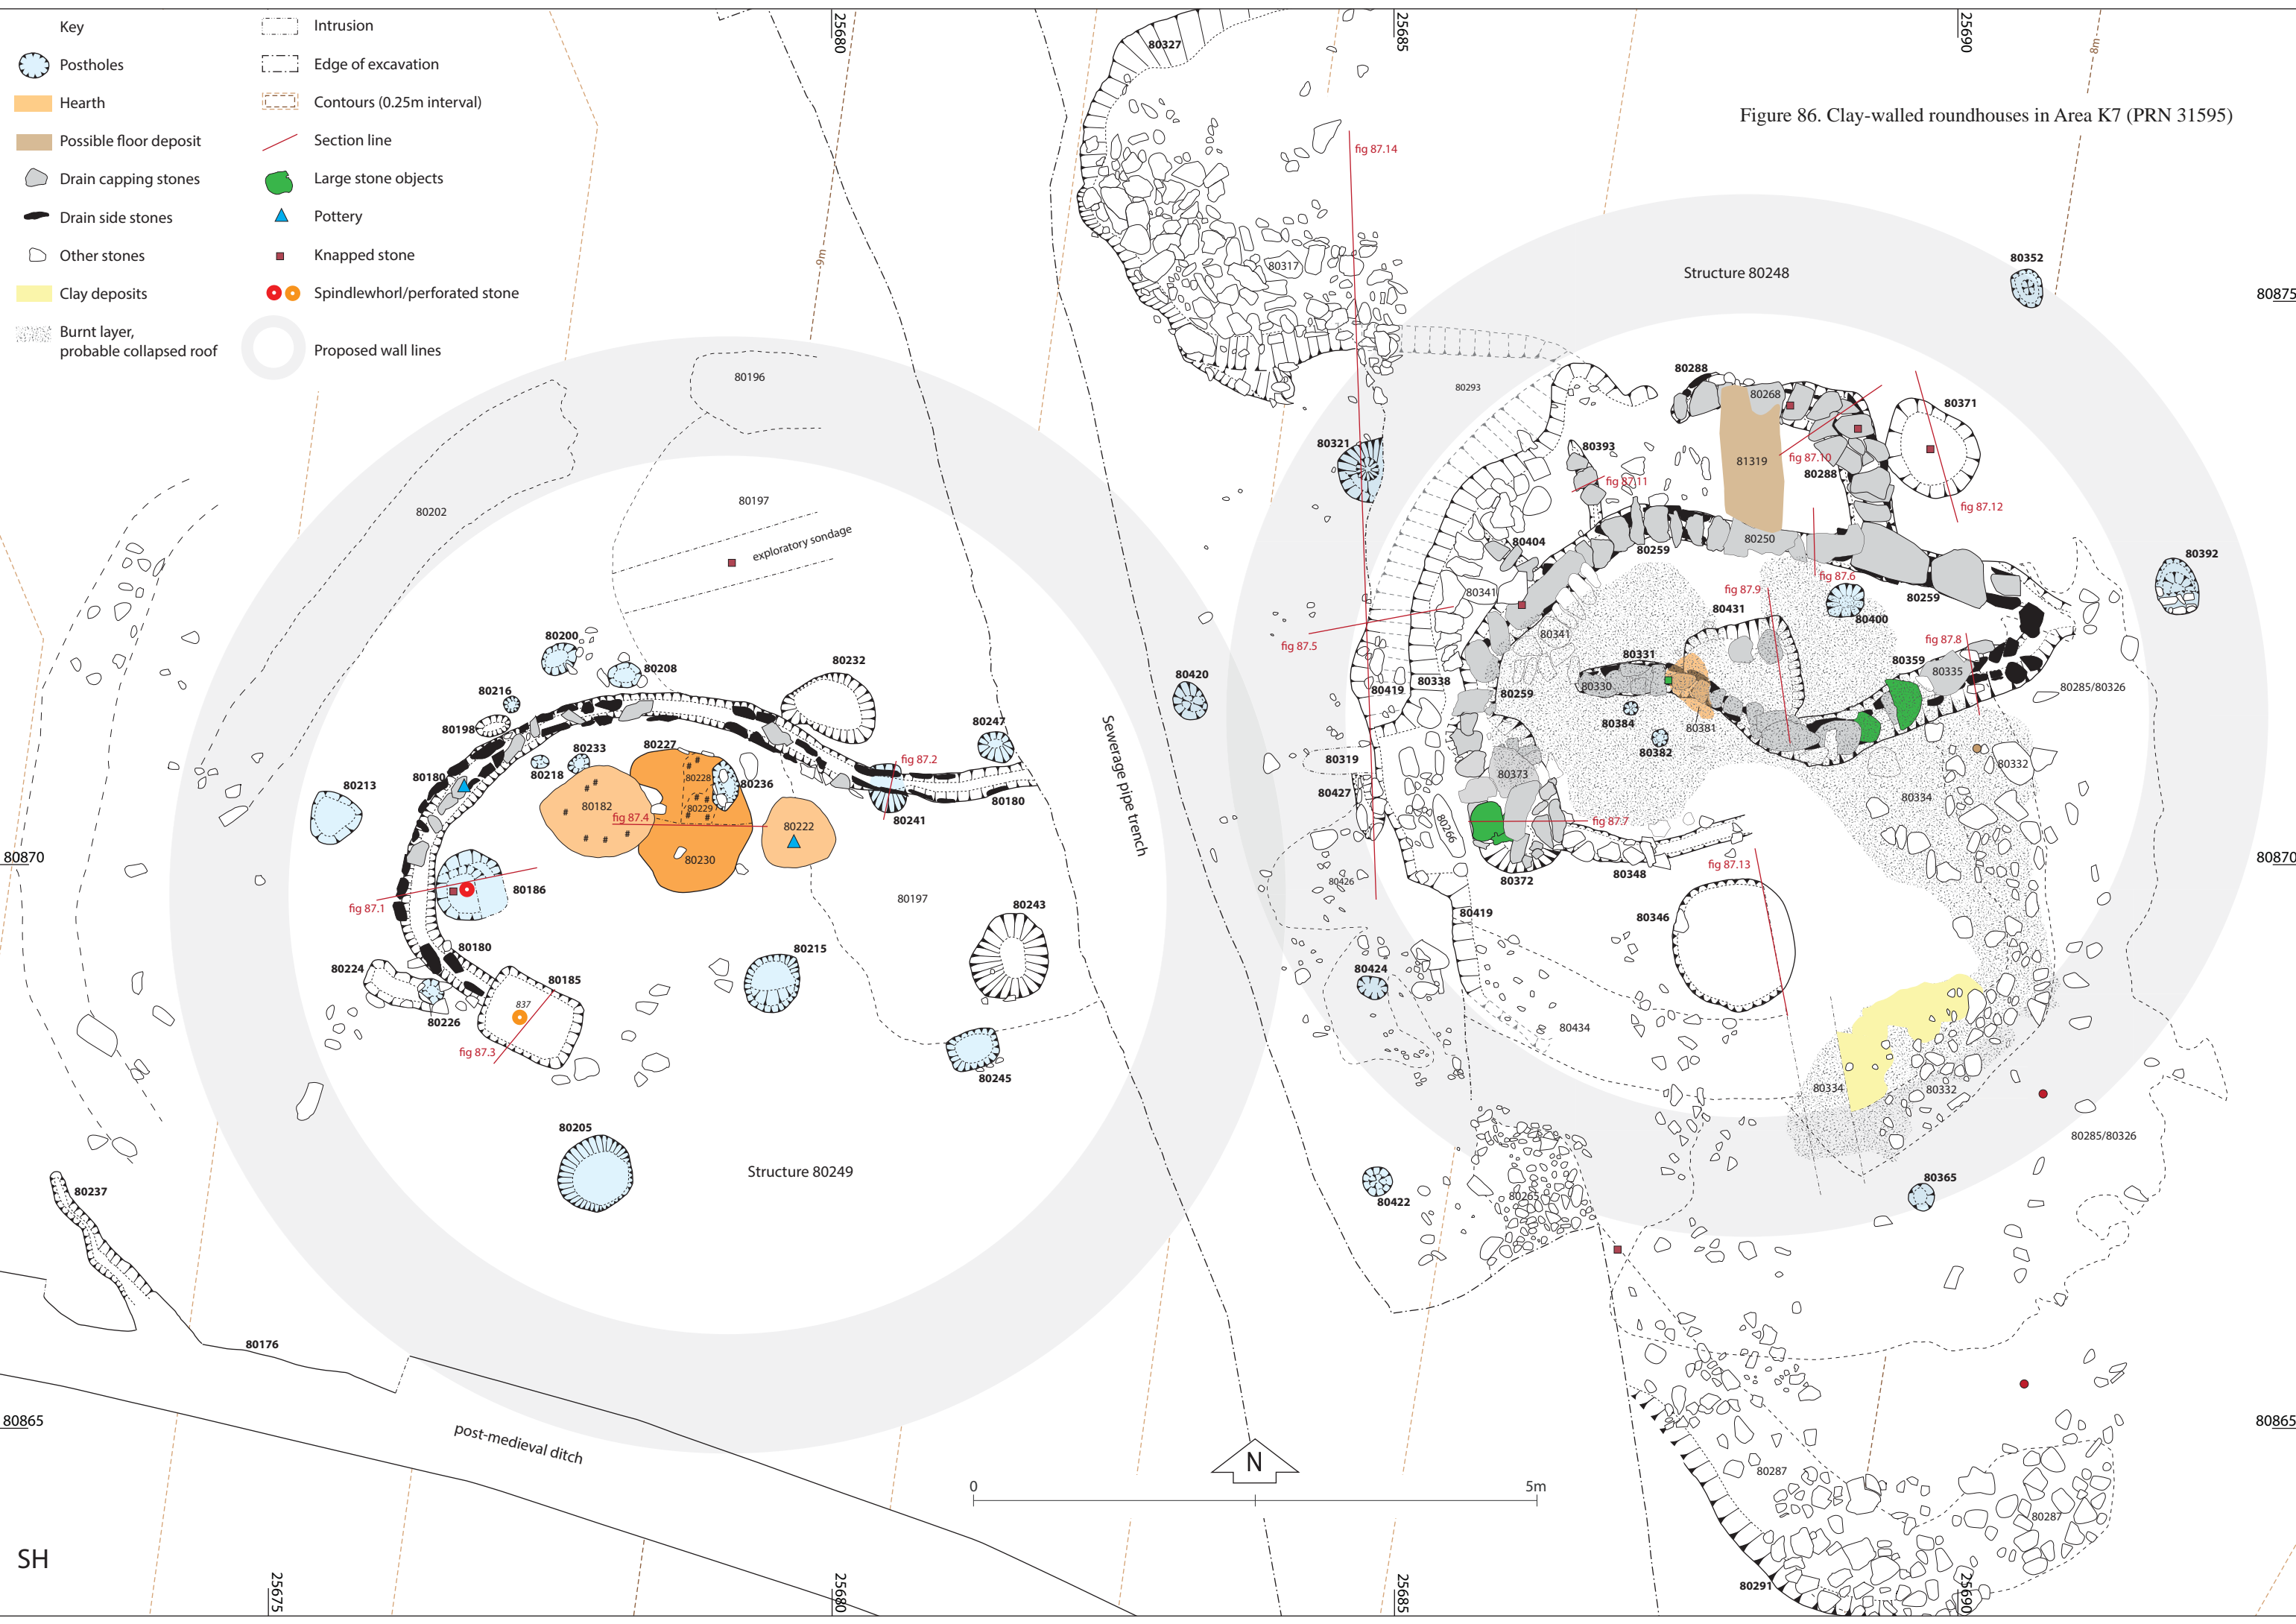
Key

Postholes
Hearth
Possible floor deposit
Drain capping stones
Drain side stones
Other stones
Clay deposits
Burnt layer, probable collapsed roof

Intrusion
Edge of excavation
Contours (0.25m interval)
Section line
Large stone objects
Pottery
Knapped stone
Spindlewhorl/perforated stone
Proposed wall lines

Figure 86. Clay-walled roundhouses in Area K7 (PRN 31595)

25680
25685
25690
25675
80875
80870
80865
9m
8m

Structure 80248
Structure 80249
Sewerage pipe trench
post-medieval ditch
exploratory sondage

80327 80317 80293 80321 80288 80268 81319 80371 80393 80352 80404 80259 80250 80341 80431 80400 80392 80331 80330 80359 80335 80338 80419 80384 80381 80382 80285/80326 80319 80373 80332 80427 80334 80366 80372 80348 80426 80346 80424 80434 80334 80332 80265 80422 80365 80287 80291 80420

80196 80197 80202 80200 80208 80232 80216 80198 80233 80227 80228 80229 80247 80218 80180 80236 80213 80182 80222 80241 80230 80186 80197 80243 80180 80215 80224 80185 837 80226 80245 80205 80237 80176

fig 87.14 fig 87.11 fig 87.10 fig 87.12 fig 87.9 fig 87.6 fig 87.5 fig 87.8 fig 87.7 fig 87.13 fig 87.2 fig 87.4 fig 87.1 fig 87.3

N
0
5m
SH